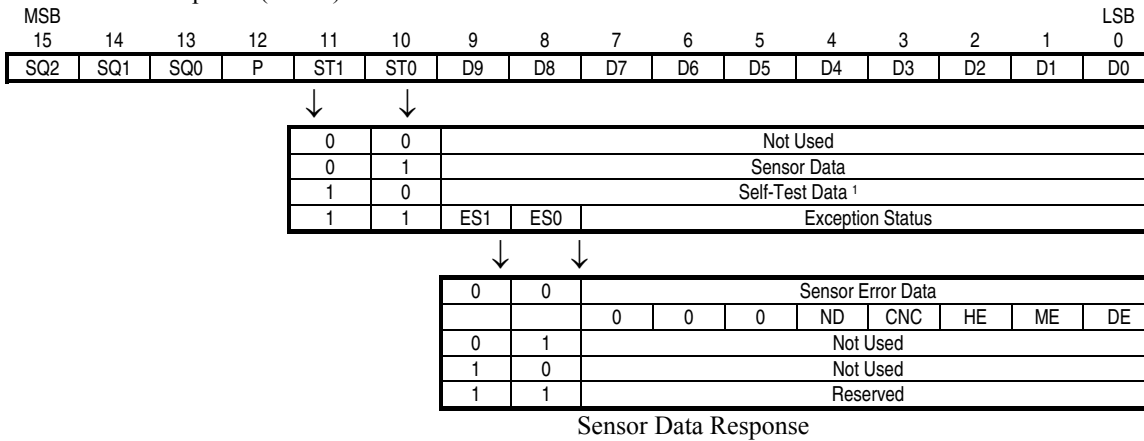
MSB LSB

| 15 | 14 | 13 | 12 | 11 | 10 | 9 | 8 | 7 | 6 | 5 | 4 | 3 | 2 | 1 | 0 |
|---|---|---|---|---|---|---|---|---|---|---|---|---|---|---|---|
| SQ2 | SQ1 | SQ0 | P | ST1 | ST0 | D9 | D8 | D7 | D6 | D5 | D4 | D3 | D2 | D1 | D0 |

↓ ↓

| | | | |
|---|---|---|---|
| 0 | 0 | Not Used | |
| 0 | 1 | Sensor Data | |
| 1 | 0 | Self-Test Data ¹ | |
| 1 | 1 | ES1 ES0 | Exception Status |

↓ ↓

| | | | | | | | | | |
|---|---|---|---|---|---|---|---|---|---|
| 0 | 0 | Sensor Error Data | | | | | | | |
| | | 0 | 0 | 0 | ND | CNC | HE | ME | DE |
| 0 | 1 | Not Used | | | | | | | |
| 1 | 0 | Not Used | | | | | | | |
| 1 | 1 | Reserved | | | | | | | |

Sensor Data Response